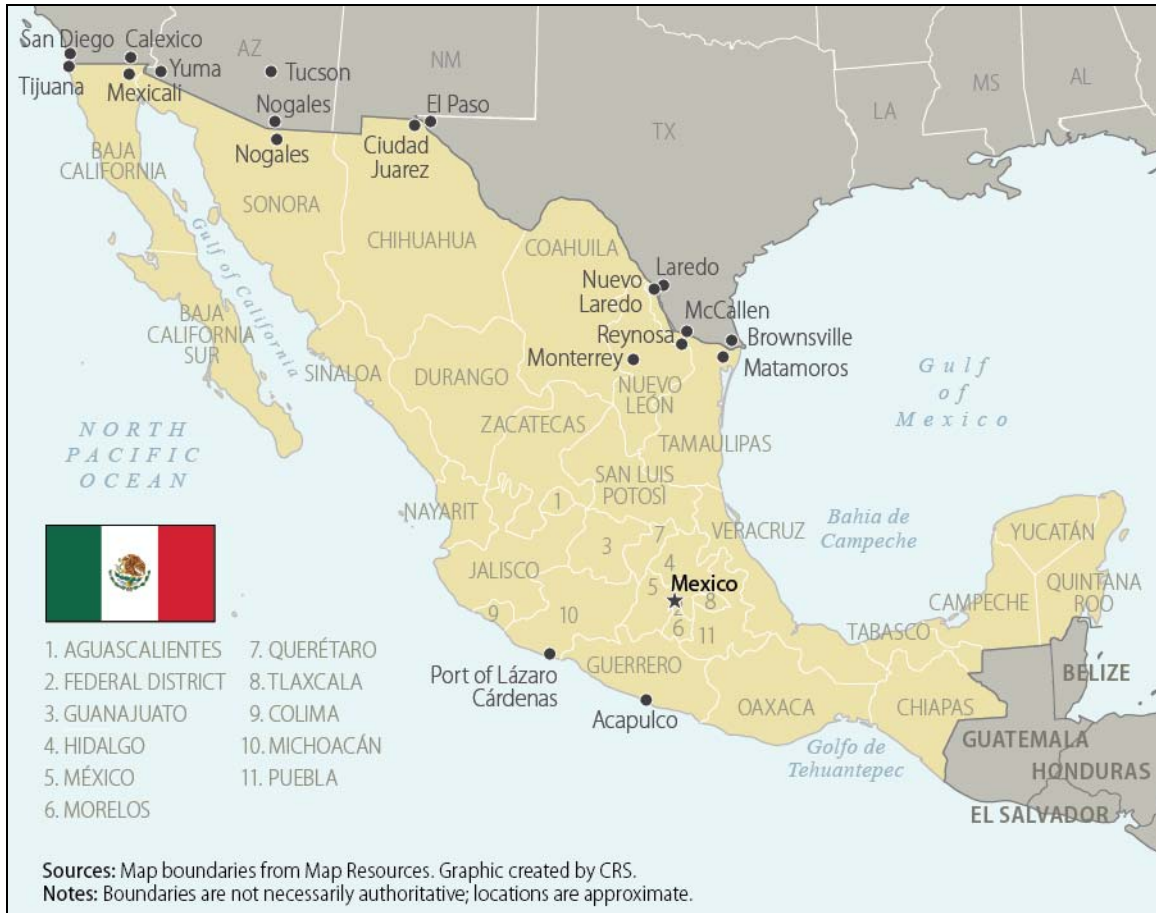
San Diego Calexico AZ NM
Tijuana Yuma Tucson
Mexicali
MS AL
Nogales El Paso LA
TX
Nogales
Ciudad Juarez
BAJA CALIFORNIA
SONORA
Gulf of California
CHIHUAHUA
COAHUILA
Laredo
Nuevo Laredo
McCallen
Reynosa
Brownsville
Monterrey
Matamoros
BAJA CALIFORNIA SUR
SINALOA
DURANGO
NUEVO LEÓN
Gulf of Mexico
NORTH PACIFIC OCEAN
ZACATECAS
TAMAULIPAS
SAN LUIS POTOSÍ
1
NAYARIT
7
VERACRUZ
Bahia de Campeche
YUCATÁN
3
4
JALISCO
5
Mexico
8
QUINTANA ROO
CAMPECHE
9
10
6
11
TABASCO
GUERRERO
Port of Lázaro Cárdenas
BELIZE
Acapulco
OAXACA
CHIAPAS
Golfo de Tehuantepec
GUATEMALA
HONDURAS
EL SALVADOR

1. AGUASCALIENTES
2. FEDERAL DISTRICT
3. GUANAJUATO
4. HIDALGO
5. MÉXICO
6. MORELOS
7. QUERÉTARO
8. TLAXCALA
9. COLIMA
10. MICHOACÁN
11. PUEBLA

Sources: Map boundaries from Map Resources. Graphic created by CRS.
Notes: Boundaries are not necessarily authoritative; locations are approximate.